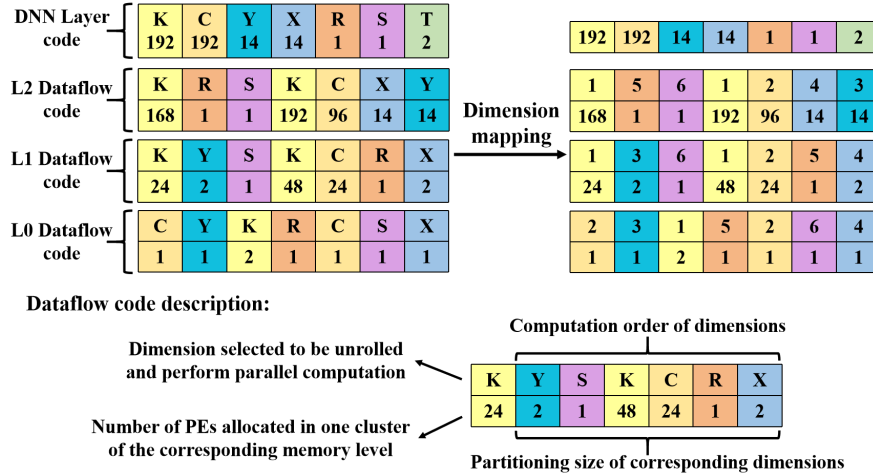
DNN Layer code

| K | C | Y | X | R | S | T |
|---|---|---|---|---|---|---|
| 192 | 192 | 14 | 14 | 1 | 1 | 2 |

L2 Dataflow code

| K | R | S | K | C | X | Y |
|---|---|---|---|---|---|---|
| 168 | 1 | 1 | 192 | 96 | 14 | 14 |

L1 Dataflow code

| K | Y | S | K | C | R | X |
|---|---|---|---|---|---|---|
| 24 | 2 | 1 | 48 | 24 | 1 | 2 |

L0 Dataflow code

| C | Y | K | R | C | S | X |
|---|---|---|---|---|---|---|
| 1 | 1 | 2 | 1 | 1 | 1 | 1 |

Dimension mapping

| 192 | 192 | 14 | 14 | 1 | 1 | 2 |
|---|---|---|---|---|---|---|

| 1 | 5 | 6 | 1 | 2 | 4 | 3 |
|---|---|---|---|---|---|---|
| 168 | 1 | 1 | 192 | 96 | 14 | 14 |

| 1 | 3 | 6 | 1 | 2 | 5 | 4 |
|---|---|---|---|---|---|---|
| 24 | 2 | 1 | 48 | 24 | 1 | 2 |

| 2 | 3 | 1 | 5 | 2 | 6 | 4 |
|---|---|---|---|---|---|---|
| 1 | 1 | 2 | 1 | 1 | 1 | 1 |

Dataflow code description:

Computation order of dimensions

Dimension selected to be unrolled and perform parallel computation

Number of PEs allocated in one cluster of the corresponding memory level

| K | Y | S | K | C | R | X |
|---|---|---|---|---|---|---|
| 24 | 2 | 1 | 48 | 24 | 1 | 2 |

Partitioning size of corresponding dimensions